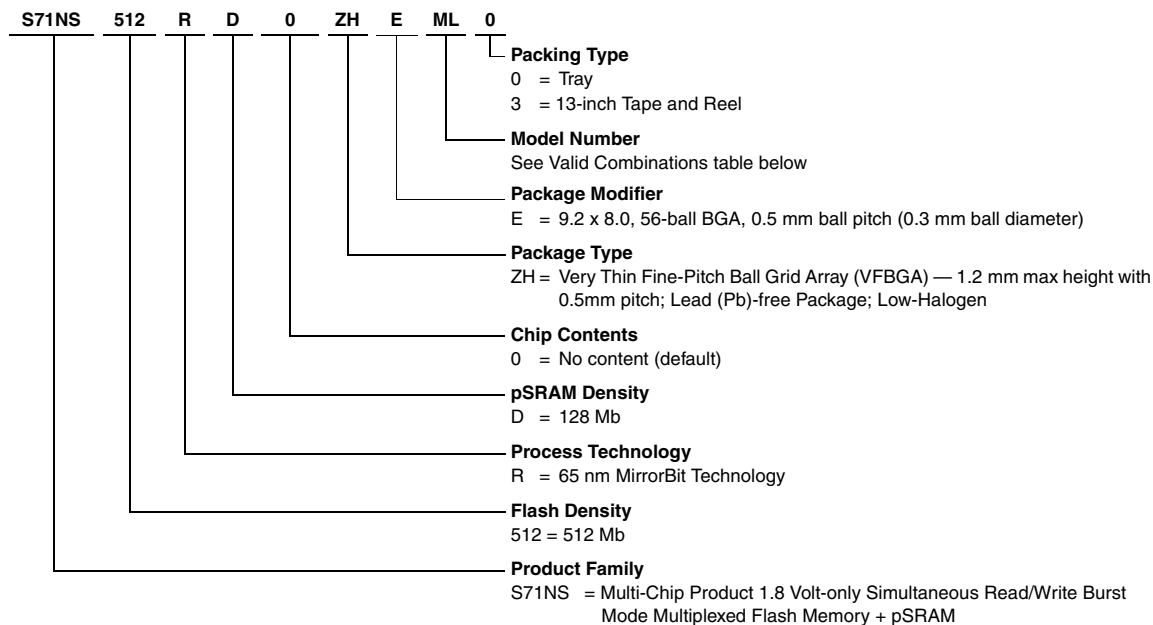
S71NS 512 R D 0 ZH E ML 0

Packing Type
0 = Tray
3 = 13-inch Tape and Reel

Model Number
See Valid Combinations table below

Package Modifier
E = 9.2 x 8.0, 56-ball BGA, 0.5 mm ball pitch (0.3 mm ball diameter)

Package Type
ZH = Very Thin Fine-Pitch Ball Grid Array (VFBGA) — 1.2 mm max height with 0.5mm pitch; Lead (Pb)-free Package; Low-Halogen

Chip Contents
0 = No content (default)

pSRAM Density
D = 128 Mb

Process Technology
R = 65 nm MirrorBit Technology

Flash Density
512 = 512 Mb

Product Family
S71NS = Multi-Chip Product 1.8 Volt-only Simultaneous Read/Write Burst Mode Multiplexed Flash Memory + pSRAM